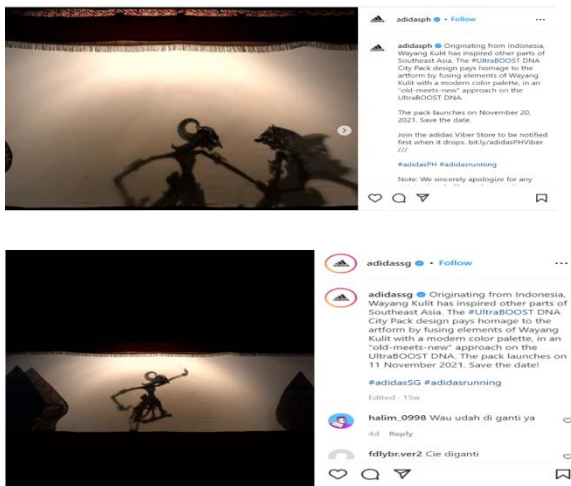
adidasph • Follow

adidasph Originating from Indonesia, Wayang Kulit has inspired other parts of Southeast Asia. The #UltraBOOST DNA City Pack design pays homage to the artform by fusing elements of Wayang Kulit with a modern color palette, in an "old-meets-new" approach on the UltraBOOST DNA.

The pack launches on November 20, 2021. Save the date.

Join the adidas Viber Store to be notified first when it drops. bit.ly/adidasPHViber
///

#adidasPH #adidasrunning

Note: We sincerely apologize for any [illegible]

adidassg • Follow

adidassg Originating from Indonesia, Wayang Kulit has inspired other parts of Southeast Asia. The #UltraBOOST DNA City Pack design pays homage to the artform by fusing elements of Wayang Kulit with a modern color palette, in an "old-meets-new" approach on the UltraBOOST DNA. The pack launches on 11 November 2021. Save the date!

#adidasSG #adidasrunning

Edited · 15w

halim_0998 Wau udah di ganti ya
4d Reply

fdlybr.ver2 Cie diganti